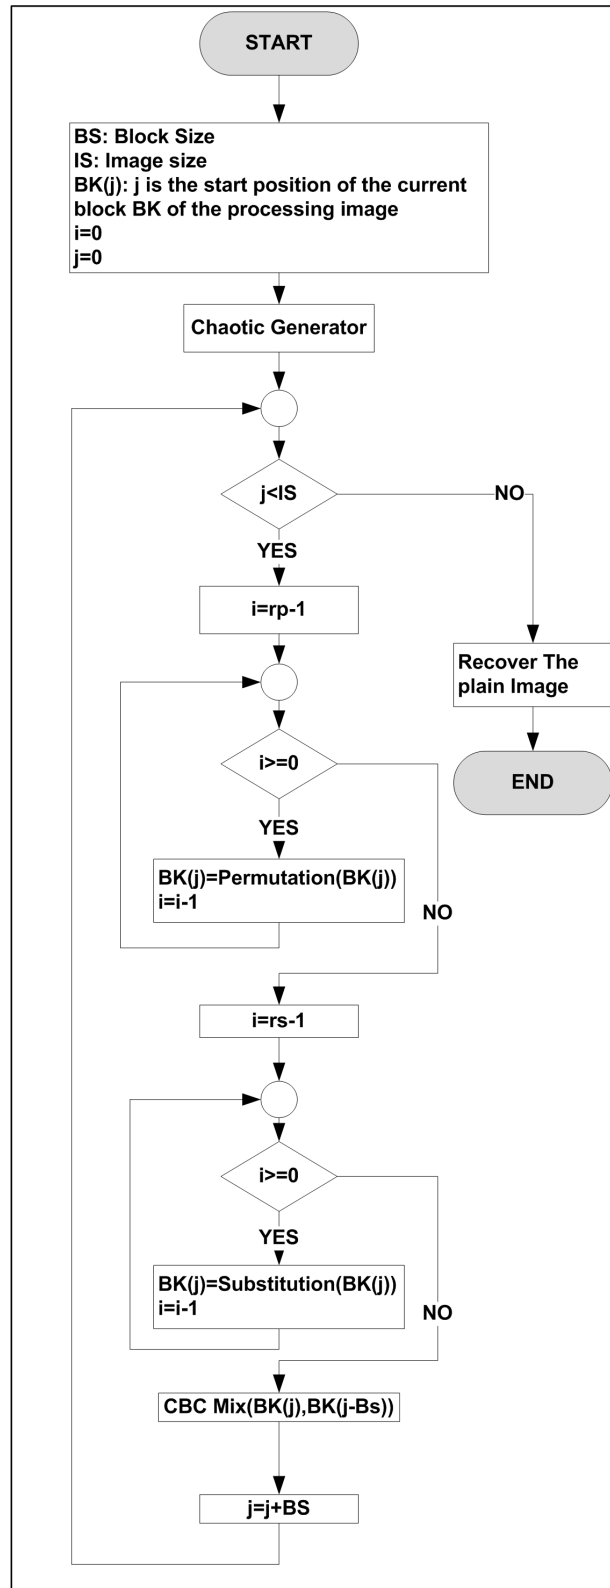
START

BS: Block Size
IS: Image size
BK(j): j is the start position of the current block BK of the processing image
i=0
j=0

Chaotic Generator

j<IS

NO

YES

i=rp-1

Recover The plain Image

END

i>=0

YES

BK(j)=Permutation(BK(j))
i=i-1

NO

i=rs-1

i>=0

YES

BK(j)=Substitution(BK(j))
i=i-1

NO

CBC Mix(BK(j),BK(j-Bs))

j=j+BS